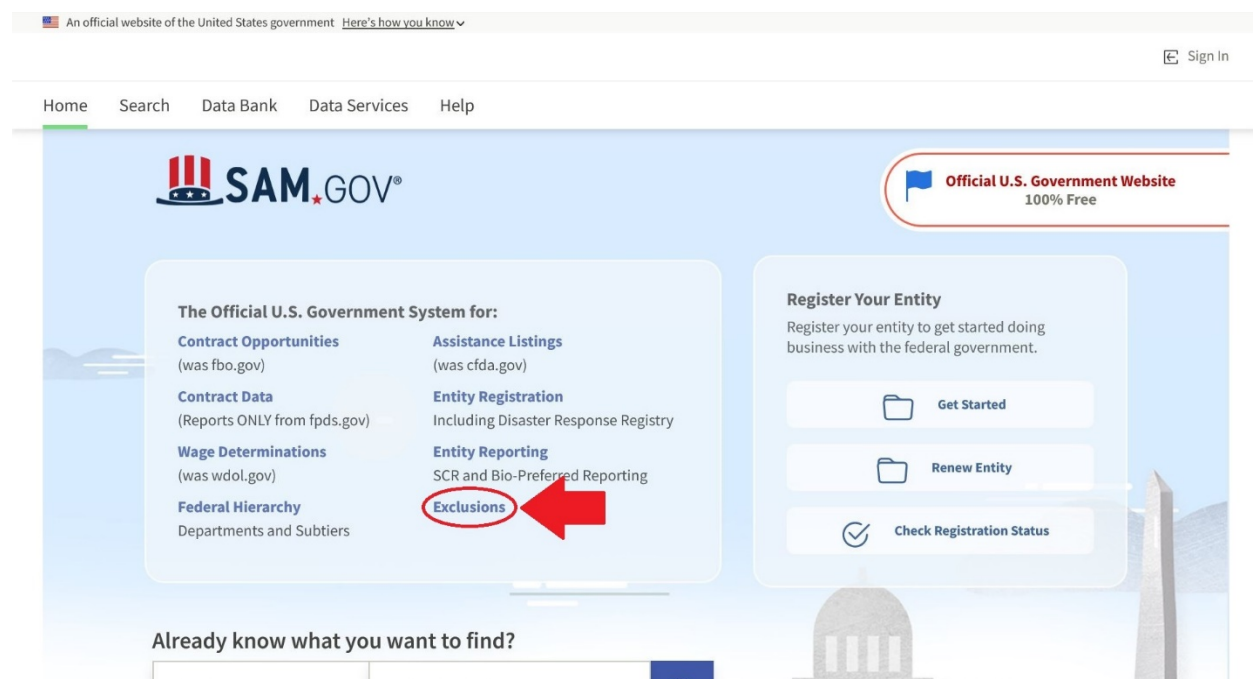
An official website of the United States government Here's how you know

Sign In

Home Search Data Bank Data Services Help

SAM.GOV®

Official U.S. Government Website
100% Free

The Official U.S. Government System for:

Contract Opportunities
(was fbo.gov)

Contract Data
(Reports ONLY from fpds.gov)

Wage Determinations
(was wdol.gov)

Federal Hierarchy
Departments and Subtiers

Assistance Listings
(was cfda.gov)

Entity Registration
Including Disaster Response Registry

Entity Reporting
SCR and Bio-Preferred Reporting

Exclusions

Register Your Entity

Register your entity to get started doing business with the federal government.

Get Started

Renew Entity

Check Registration Status

Already know what you want to find?